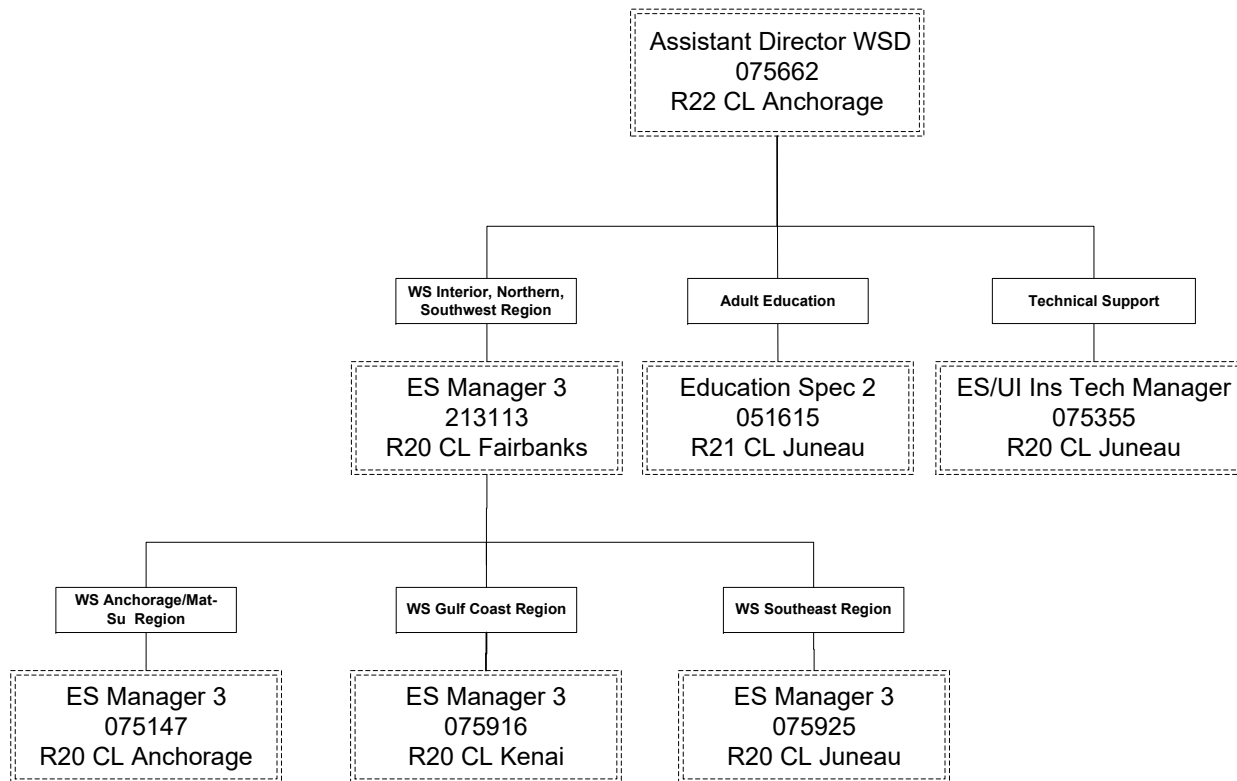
Assistant Director WSD
075662
R22 CL Anchorage

WS Interior, Northern, Southwest Region

Adult Education

Technical Support

ES Manager 3
213113
R20 CL Fairbanks

Education Spec 2
051615
R21 CL Juneau

ES/UI Ins Tech Manager
075355
R20 CL Juneau

WS Anchorage/Mat-Su Region

WS Gulf Coast Region

WS Southeast Region

ES Manager 3
075147
R20 CL Anchorage

ES Manager 3
075916
R20 CL Kenai

ES Manager 3
075925
R20 CL Juneau